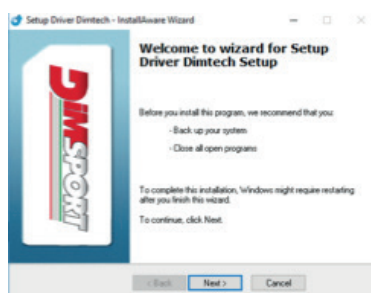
Setup Driver Dimtech - InstallAware Wizard

DIMSPORT

Welcome to wizard for Setup Driver Dimtech Setup

Before you install this program, we recommend that you:

- Back up your system

- Close all open programs

To complete this installation, Windows might require restarting after you finish this wizard.

To continue, click Next.

< Back Next > Cancel